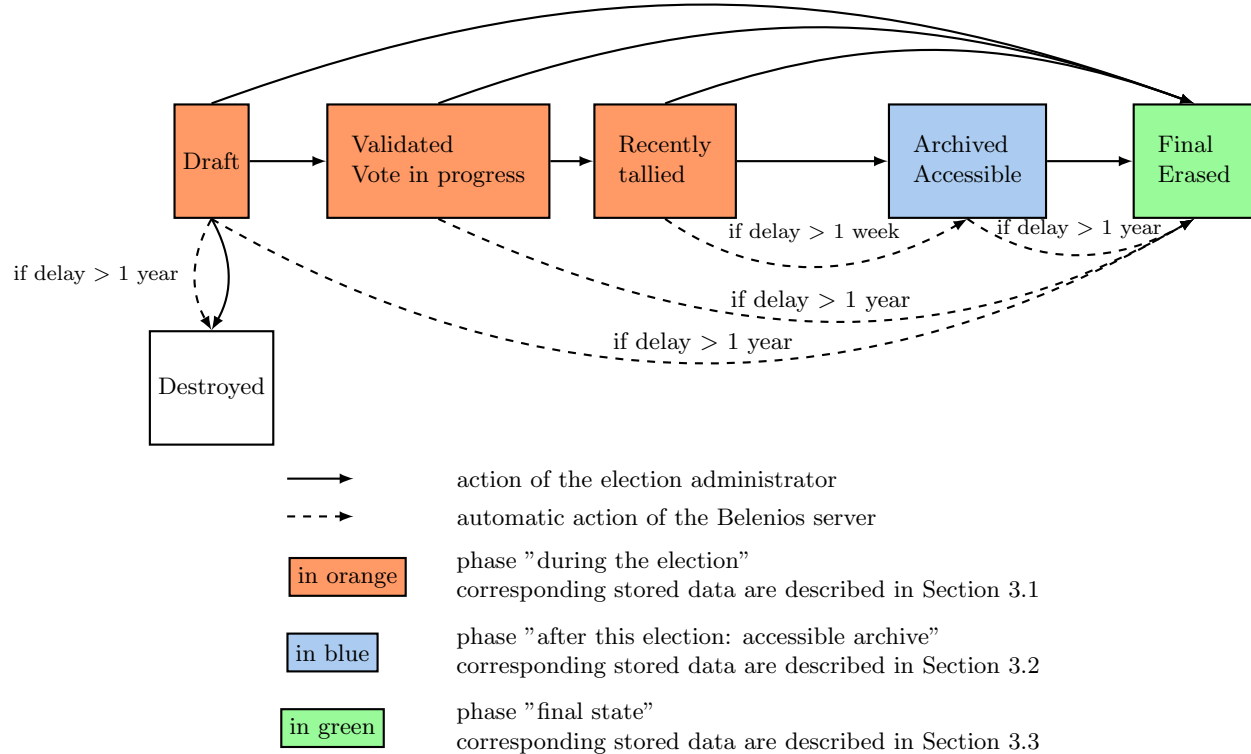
Draft

Validated
Vote in progress

Recently
tallied

Archived
Accessible

Final
Erased

if delay > 1 week

if delay > 1 year

if delay > 1 year

if delay > 1 year

if delay > 1 year

Destroyed

action of the election administrator

automatic action of the Belenios server

in orange
phase "during the election"
corresponding stored data are described in Section 3.1

in blue
phase "after this election: accessible archive"
corresponding stored data are described in Section 3.2

in green
phase "final state"
corresponding stored data are described in Section 3.3